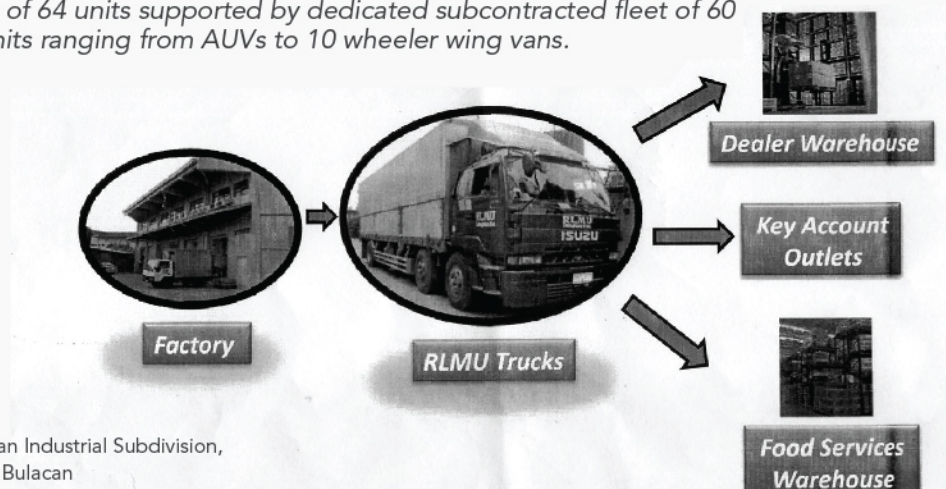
of 64 units supported by dedicated subcontracted fleet of 60 units ranging from AUVs to 10 wheeler wing vans.

Dealer Warehouse

Key Account Outlets

Factory

RLMU Trucks

Food Services Warehouse

RLMU

ISUZU

an Industrial Subdivision, Bulacan